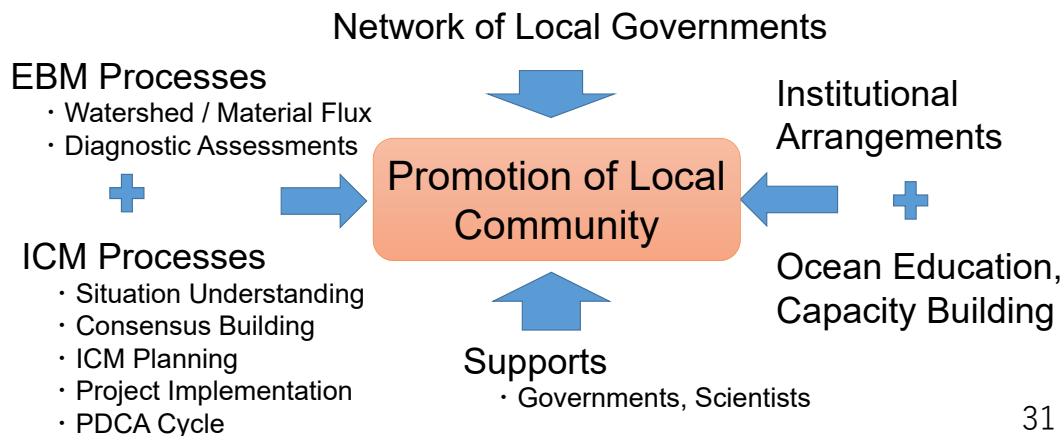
Network of Local Governments

EBM Processes
・Watershed / Material Flux
・Diagnostic Assessments

+

ICM Processes
・Situation Understanding
・Consensus Building
・ICM Planning
・Project Implementation
・PDCA Cycle

Promotion of Local Community

Institutional Arrangements

+

Ocean Education, Capacity Building

Supports
・Governments, Scientists

31